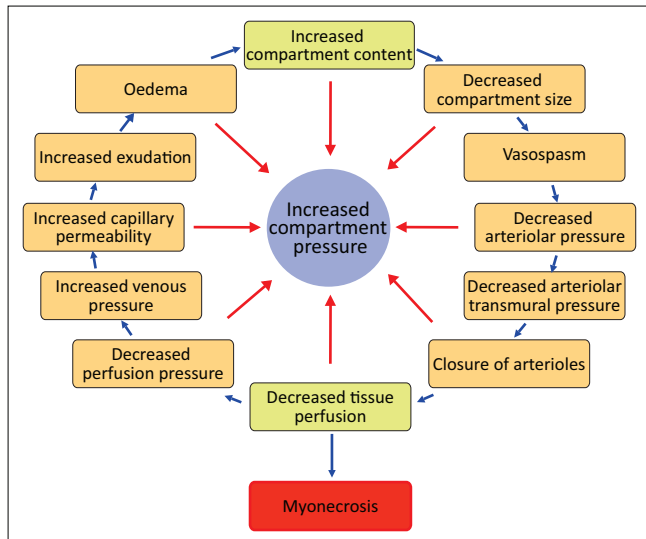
Increased compartment content

Decreased compartment size

Vasospasm

Decreased arteriolar pressure

Decreased arteriolar transmural pressure

Closure of arterioles

Decreased tissue perfusion

Myonecrosis

Decreased perfusion pressure

Increased venous pressure

Increased capillary permeability

Increased exudation

Oedema

Increased compartment pressure